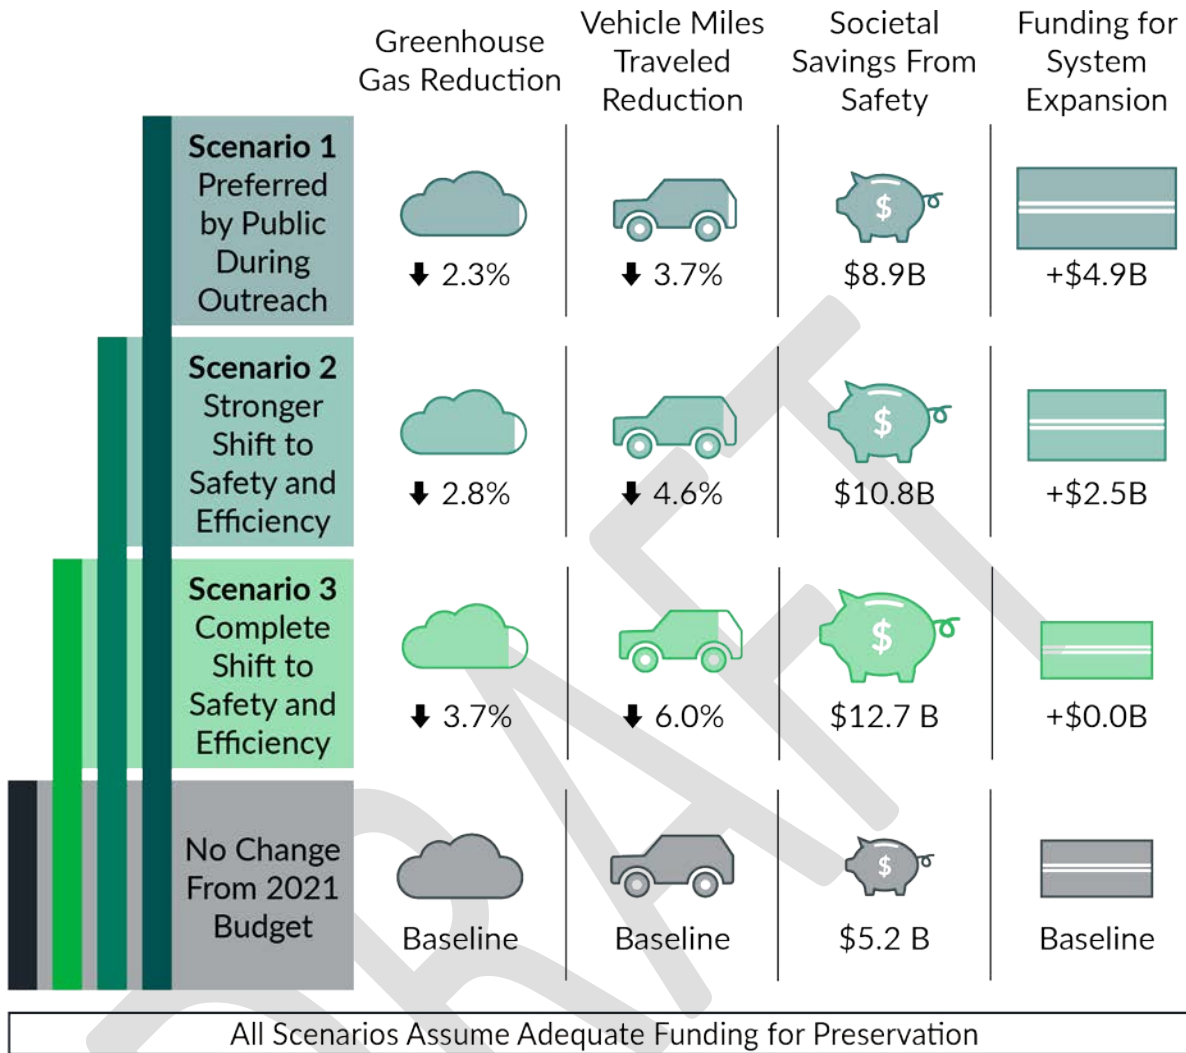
|  | Greenhouse Gas Reduction | Vehicle Miles Traveled Reduction | Societal Savings From Safety | Funding for System Expansion |
|---|---|---|---|---|
| **Scenario 1** Preferred by Public During Outreach | ⬇ 2.3% | ⬇ 3.7% | $\$8.9B$ | +$\$4.9B$ |
| **Scenario 2** Stronger Shift to Safety and Efficiency | ⬇ 2.8% | ⬇ 4.6% | $\$10.8B$ | +$\$2.5B$ |
| **Scenario 3** Complete Shift to Safety and Efficiency | ⬇ 3.7% | ⬇ 6.0% | $\$12.7$ B | +$\$0.0B$ |
| No Change From 2021 Budget | Baseline | Baseline | $\$5.2$ B | Baseline |

All Scenarios Assume Adequate Funding for Preservation

DRAFT